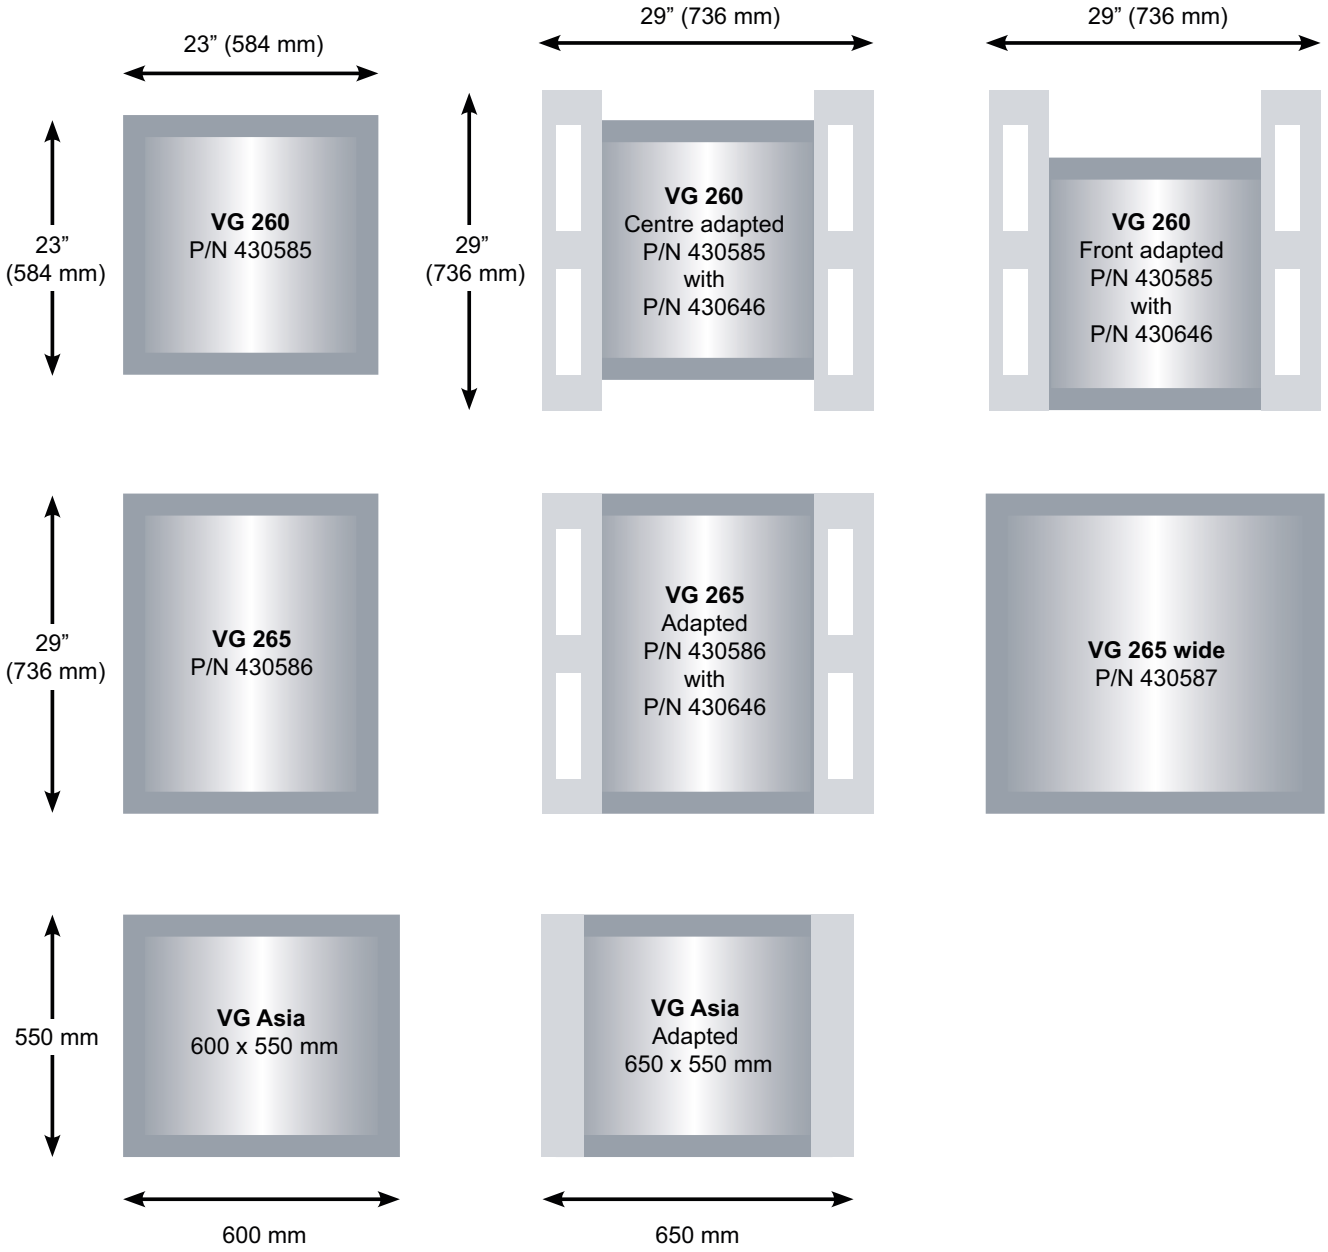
29” (736 mm)

29” (736 mm)

23” (584 mm)

23”
(584 mm)

VG 260
P/N 430585

29”
(736 mm)

VG 260
Centre adapted
P/N 430585
with
P/N 430646

VG 260
Front adapted
P/N 430585
with
P/N 430646

29”
(736 mm)

VG 265
P/N 430586

VG 265
Adapted
P/N 430586
with
P/N 430646

VG 265 wide
P/N 430587

550 mm

VG Asia
600 x 550 mm

VG Asia
Adapted
650 x 550 mm

600 mm

650 mm